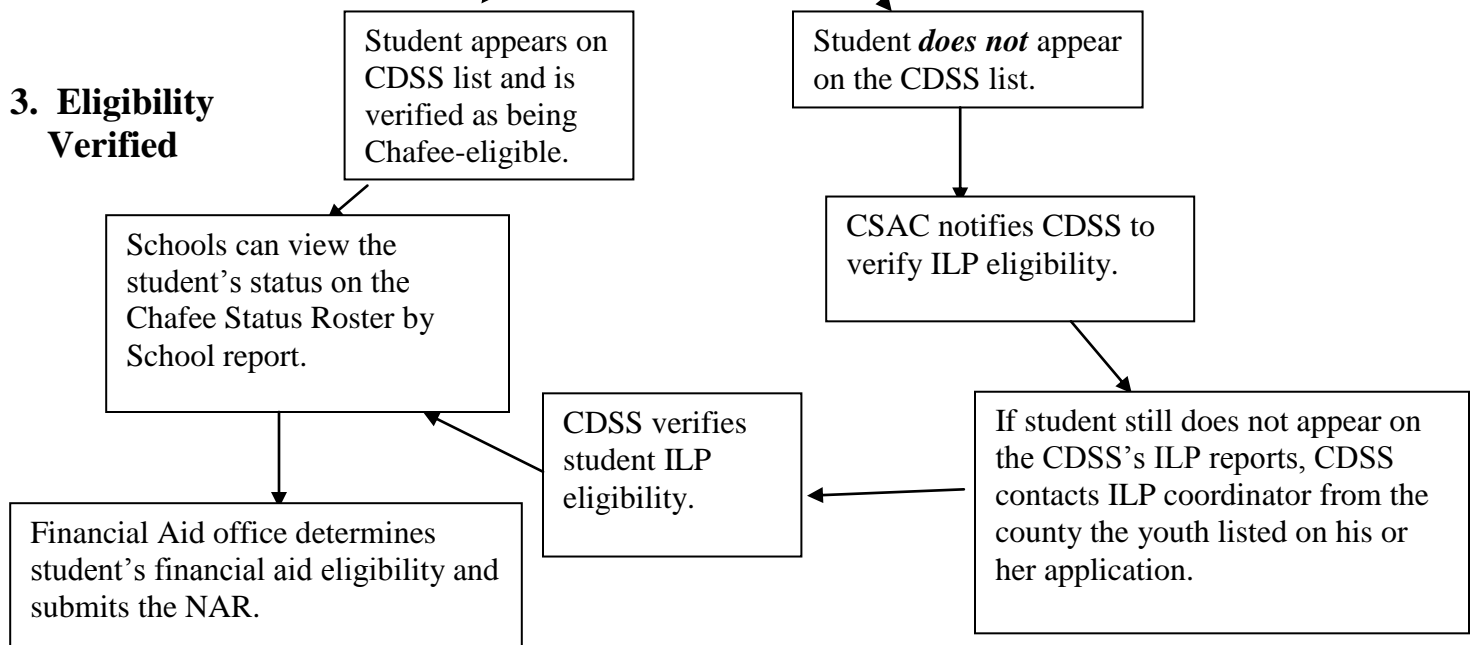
3. Eligibility Verified

Student appears on CDSS list and is verified as being Chafee-eligible.

Student *does not* appear on the CDSS list.

Schools can view the student's status on the Chafee Status Roster by School report.

CSAC notifies CDSS to verify ILP eligibility.

If student still does not appear on the CDSS's ILP reports, CDSS contacts ILP coordinator from the county the youth listed on his or her application.

CDSS verifies student ILP eligibility.

Financial Aid office determines student's financial aid eligibility and submits the NAR.